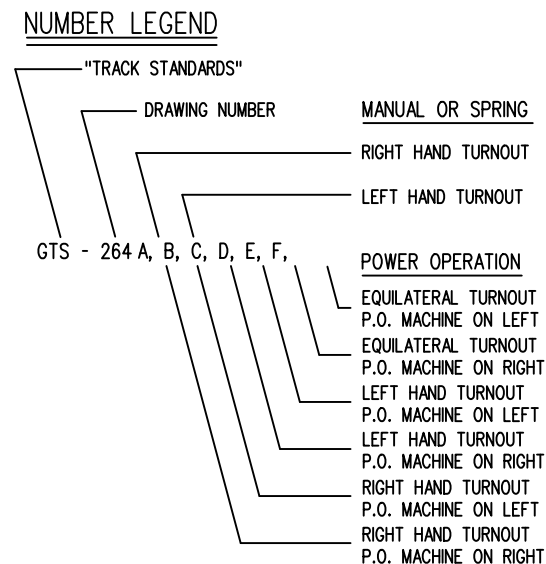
NUMBER LEGEND

"TRACK STANDARDS"

DRAWING NUMBER

MANUAL OR SPRING

RIGHT HAND TURNOUT

LEFT HAND TURNOUT

GTS - 264 A, B, C, D, E, F,

POWER OPERATION

EQUILATERAL TURNOUT
P.O. MACHINE ON LEFT

EQUILATERAL TURNOUT
P.O. MACHINE ON RIGHT

LEFT HAND TURNOUT
P.O. MACHINE ON LEFT

LEFT HAND TURNOUT
P.O. MACHINE ON RIGHT

RIGHT HAND TURNOUT
P.O. MACHINE ON LEFT

RIGHT HAND TURNOUT
P.O. MACHINE ON RIGHT